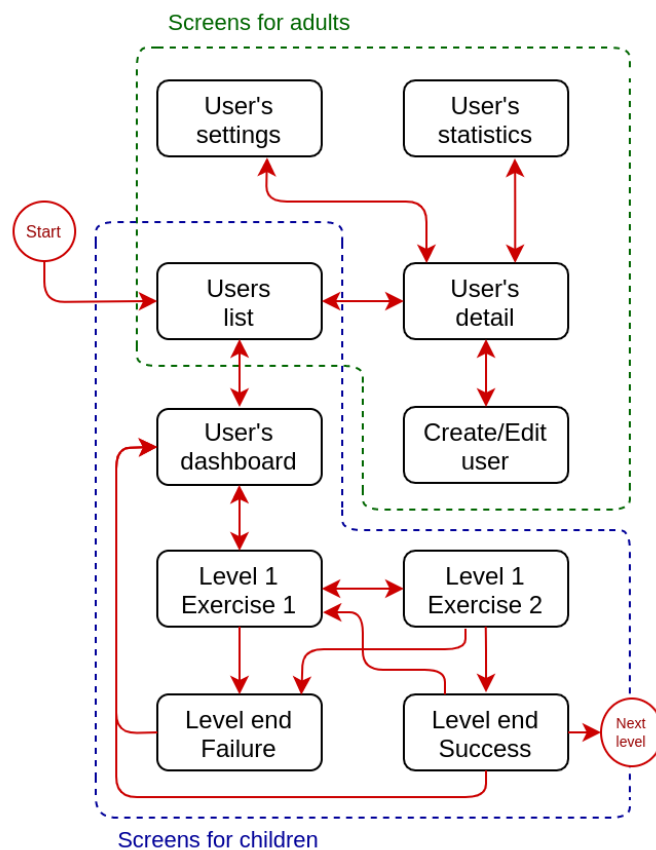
Screens for adults

User's settings

User's statistics

Start

Users list

User's detail

User's dashboard

Create/Edit user

Level 1 Exercise 1

Level 1 Exercise 2

Level end Failure

Level end Success

Next level

Screens for children